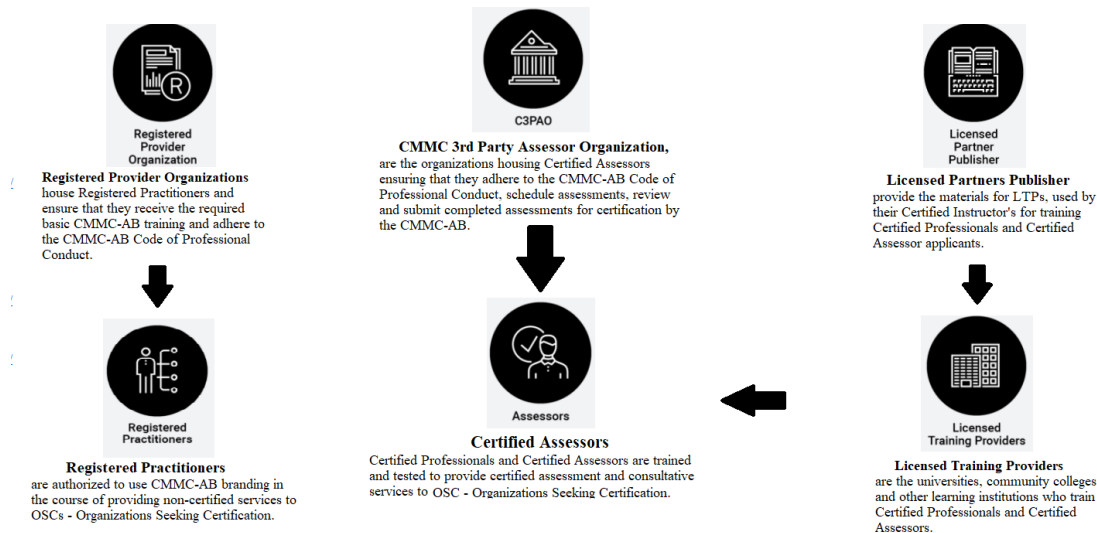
Registered Provider Organization

Registered Provider Organizations house Registered Practitioners and ensure that they receive the required basic CMMC-AB training and adhere to the CMMC-AB Code of Professional Conduct.

Registered Practitioners

Registered Practitioners are authorized to use CMMC-AB branding in the course of providing non-certified services to OSCs - Organizations Seeking Certification.

C3PAO

CMMC 3rd Party Assessor Organization, are the organizations housing Certified Assessors ensuring that they adhere to the CMMC-AB Code of Professional Conduct, schedule assessments, review and submit completed assessments for certification by the CMMC-AB.

Assessors

Certified Assessors

Certified Professionals and Certified Assessors are trained and tested to provide certified assessment and consultative services to OSC - Organizations Seeking Certification.

Licensed Partner Publisher

Licensed Partners Publisher provide the materials for LTPs, used by their Certified Instructor's for training Certified Professionals and Certified Assessor applicants.

Licensed Training Providers

Licensed Training Providers are the universities, community colleges and other learning institutions who train Certified Professionals and Certified Assessors.